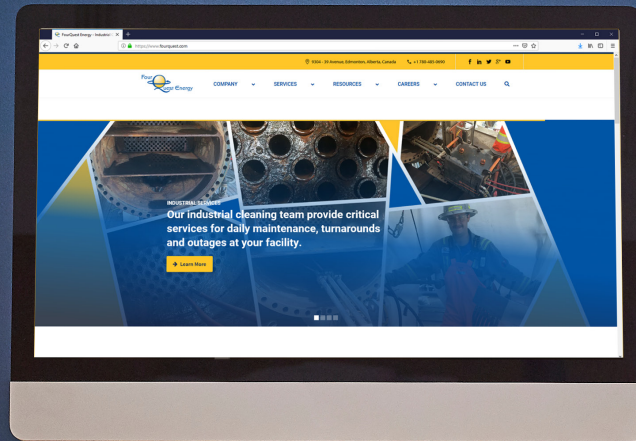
FourQuest Energy - Industrial ×
+
https://www.fourquest.com

9304 - 39 Avenue, Edmonton, Alberta, Canada
+1 780-485-3600

FourQuest Energy

COMPANY
SERVICES
RESOURCES
CAREERS
CONTACT US

INDUSTRIAL SERVICES
Our industrial cleaning team provide critical services for daily maintenance, turnarounds and outages at your facility.

→ Learn More